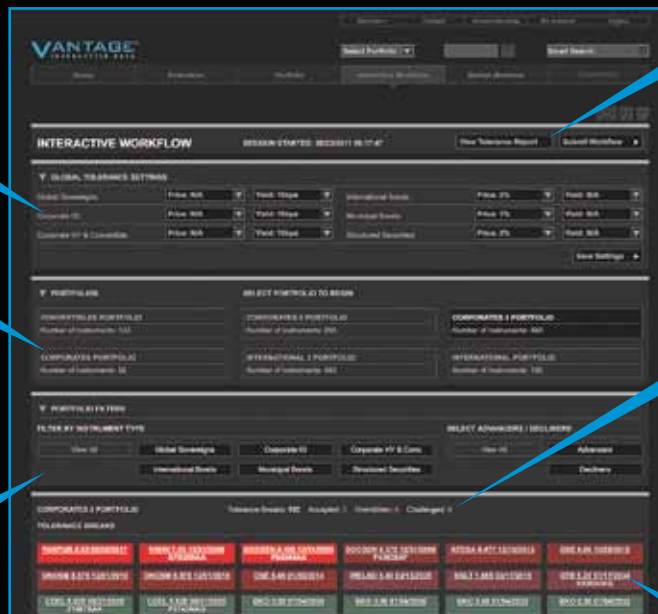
VANTAGE
INTERACTIVE DATA

Select Portfolio

Email Search

INTERACTIVE WORKFLOW

SESSION STARTED: 08/23/2011 08:17:47

View Tolerance Report

Submit Workflow

GLOBAL TOLERANCE SETTINGS

Global Sovereigns | Price: N/A | Yield: 15bps
Corporate IG | Price: N/A | Yield: 15bps
Corporate HY & Convertible | Price: N/A | Yield: 15bps

International Bonds | Price: 2% | Yield: N/A
Municipal Bonds | Price: 1% | Yield: N/A
Structured Securities | Price: 2% | Yield: N/A

Save Settings

PORTFOLIOS

SELECT PORTFOLIO TO BEGIN

CONVERTIBLES PORTFOLIO
Number of Instruments: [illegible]

CORPORATES 1 PORTFOLIO
Number of Instruments: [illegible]

CORPORATES 2 PORTFOLIO
Number of Instruments: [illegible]

CORPORATES PORTFOLIO
Number of Instruments: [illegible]

INTERNATIONAL 2 PORTFOLIO
Number of Instruments: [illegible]

INTERNATIONAL PORTFOLIO
Number of Instruments: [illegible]

PORTFOLIO FILTERS

FILTER BY INSTRUMENT TYPE

View All | Global Sovereigns | Corporate IG | Corporate HY & Conv.
International Bonds | Municipal Bonds | Structured Securities

SELECT ADVANCERS / DECLINERS

View All | Advancers
Decliners

CORPORATES 2 PORTFOLIO

Tolerance Breaks: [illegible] Accepted: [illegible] Overridden: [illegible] Challenged: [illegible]

TOLERANCE BREAKS

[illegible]